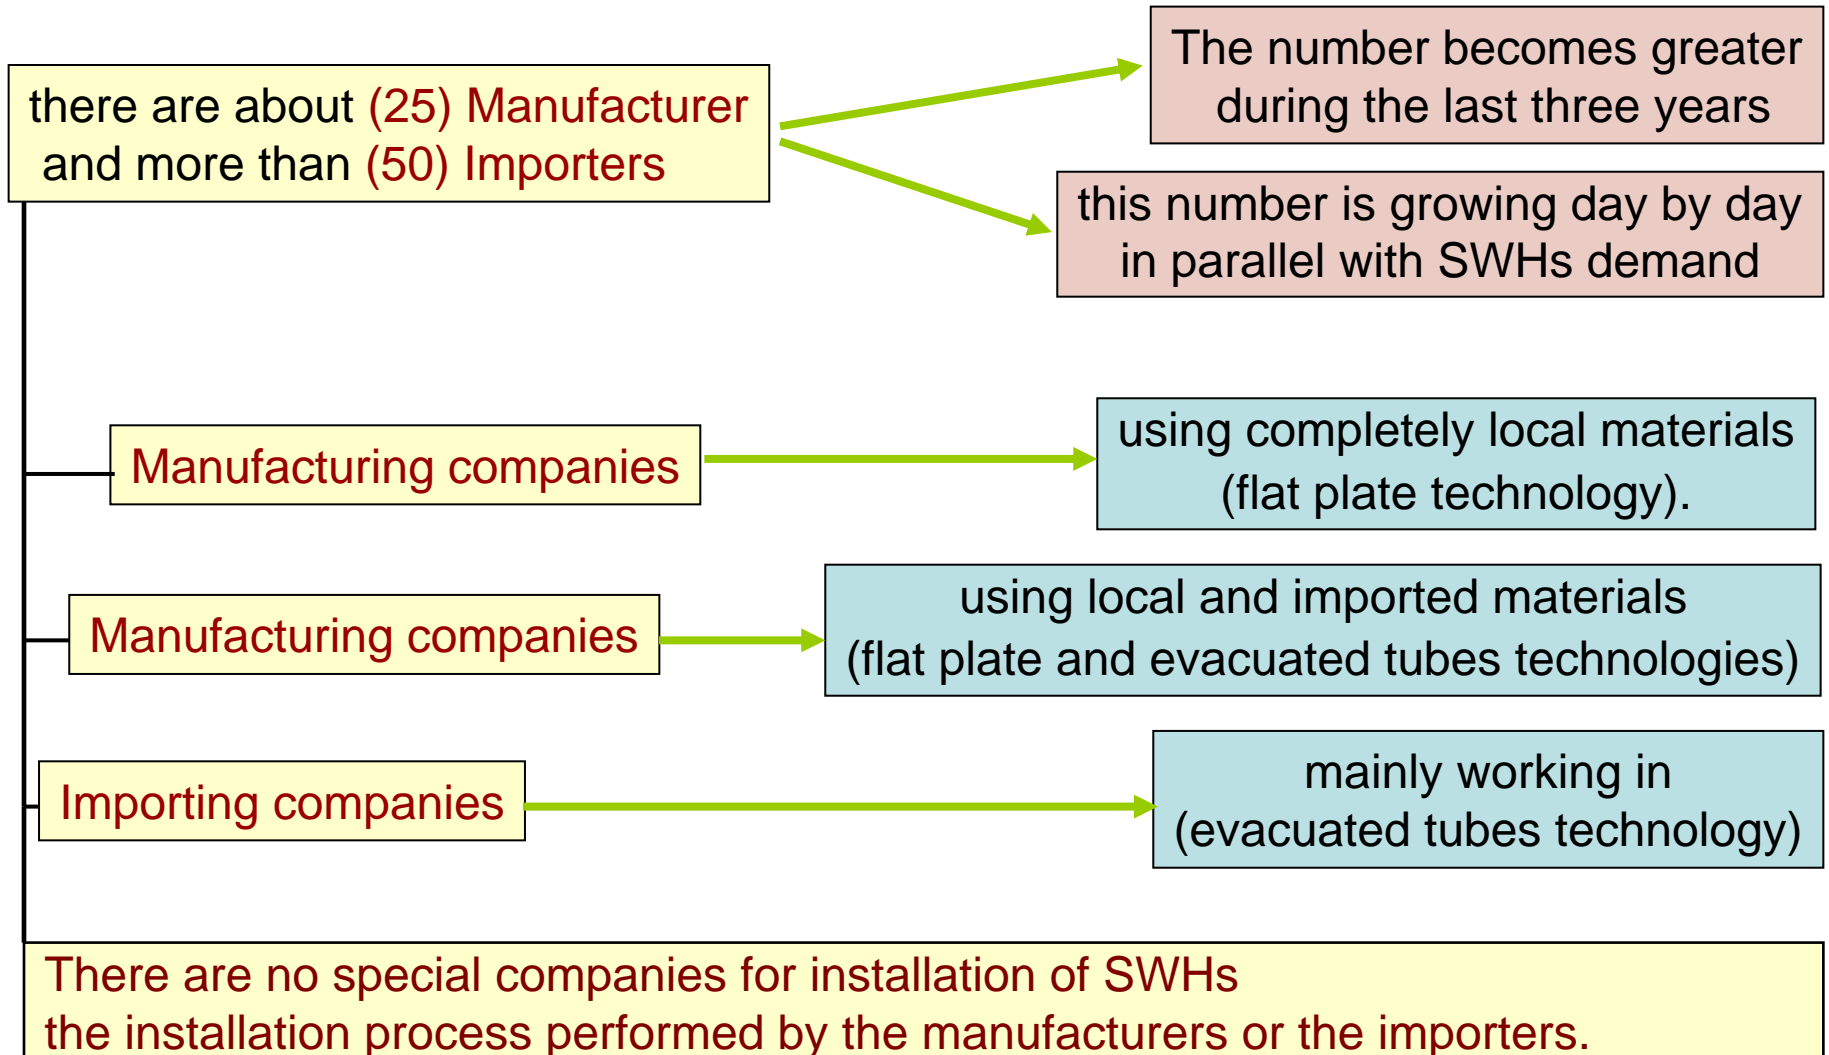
there are about (25) Manufacturer and more than (50) Importers

The number becomes greater during the last three years

this number is growing day by day in parallel with SWHs demand

Manufacturing companies

using completely local materials (flat plate technology).

Manufacturing companies

using local and imported materials (flat plate and evacuated tubes technologies)

Importing companies

mainly working in (evacuated tubes technology)

There are no special companies for installation of SWHs
the installation process performed by the manufacturers or the importers.